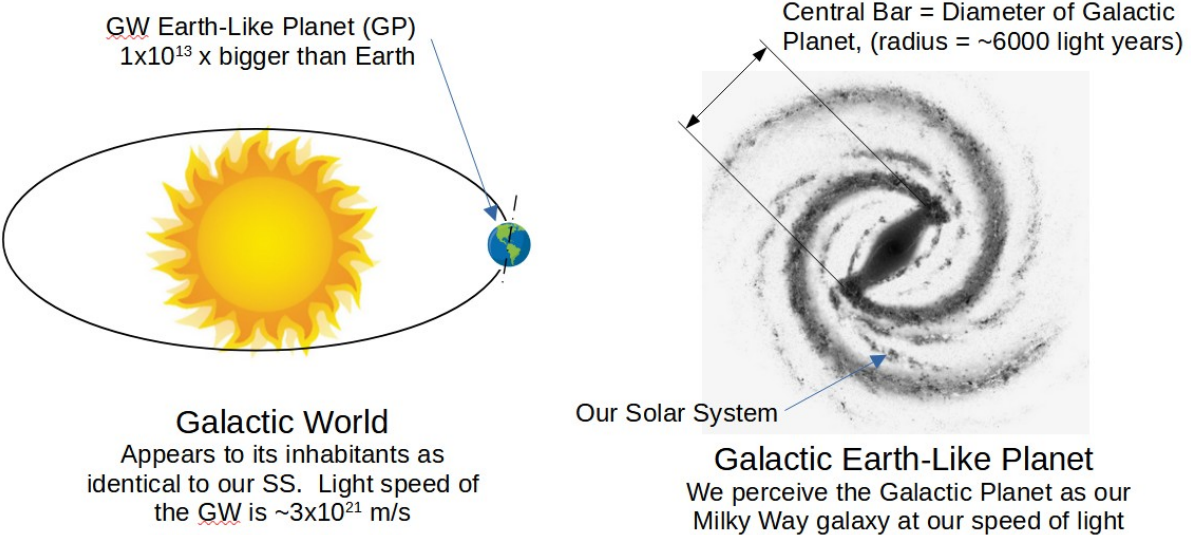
GW Earth-Like Planet (GP)
$1x10^{13}$ x bigger than Earth

Central Bar = Diameter of Galactic Planet, (radius = ~6000 light years)

Our Solar System

Galactic World
Appears to its inhabitants as identical to our SS. Light speed of the GW is ~$3x10^{21}$ m/s

Galactic Earth-Like Planet
We perceive the Galactic Planet as our Milky Way galaxy at our speed of light